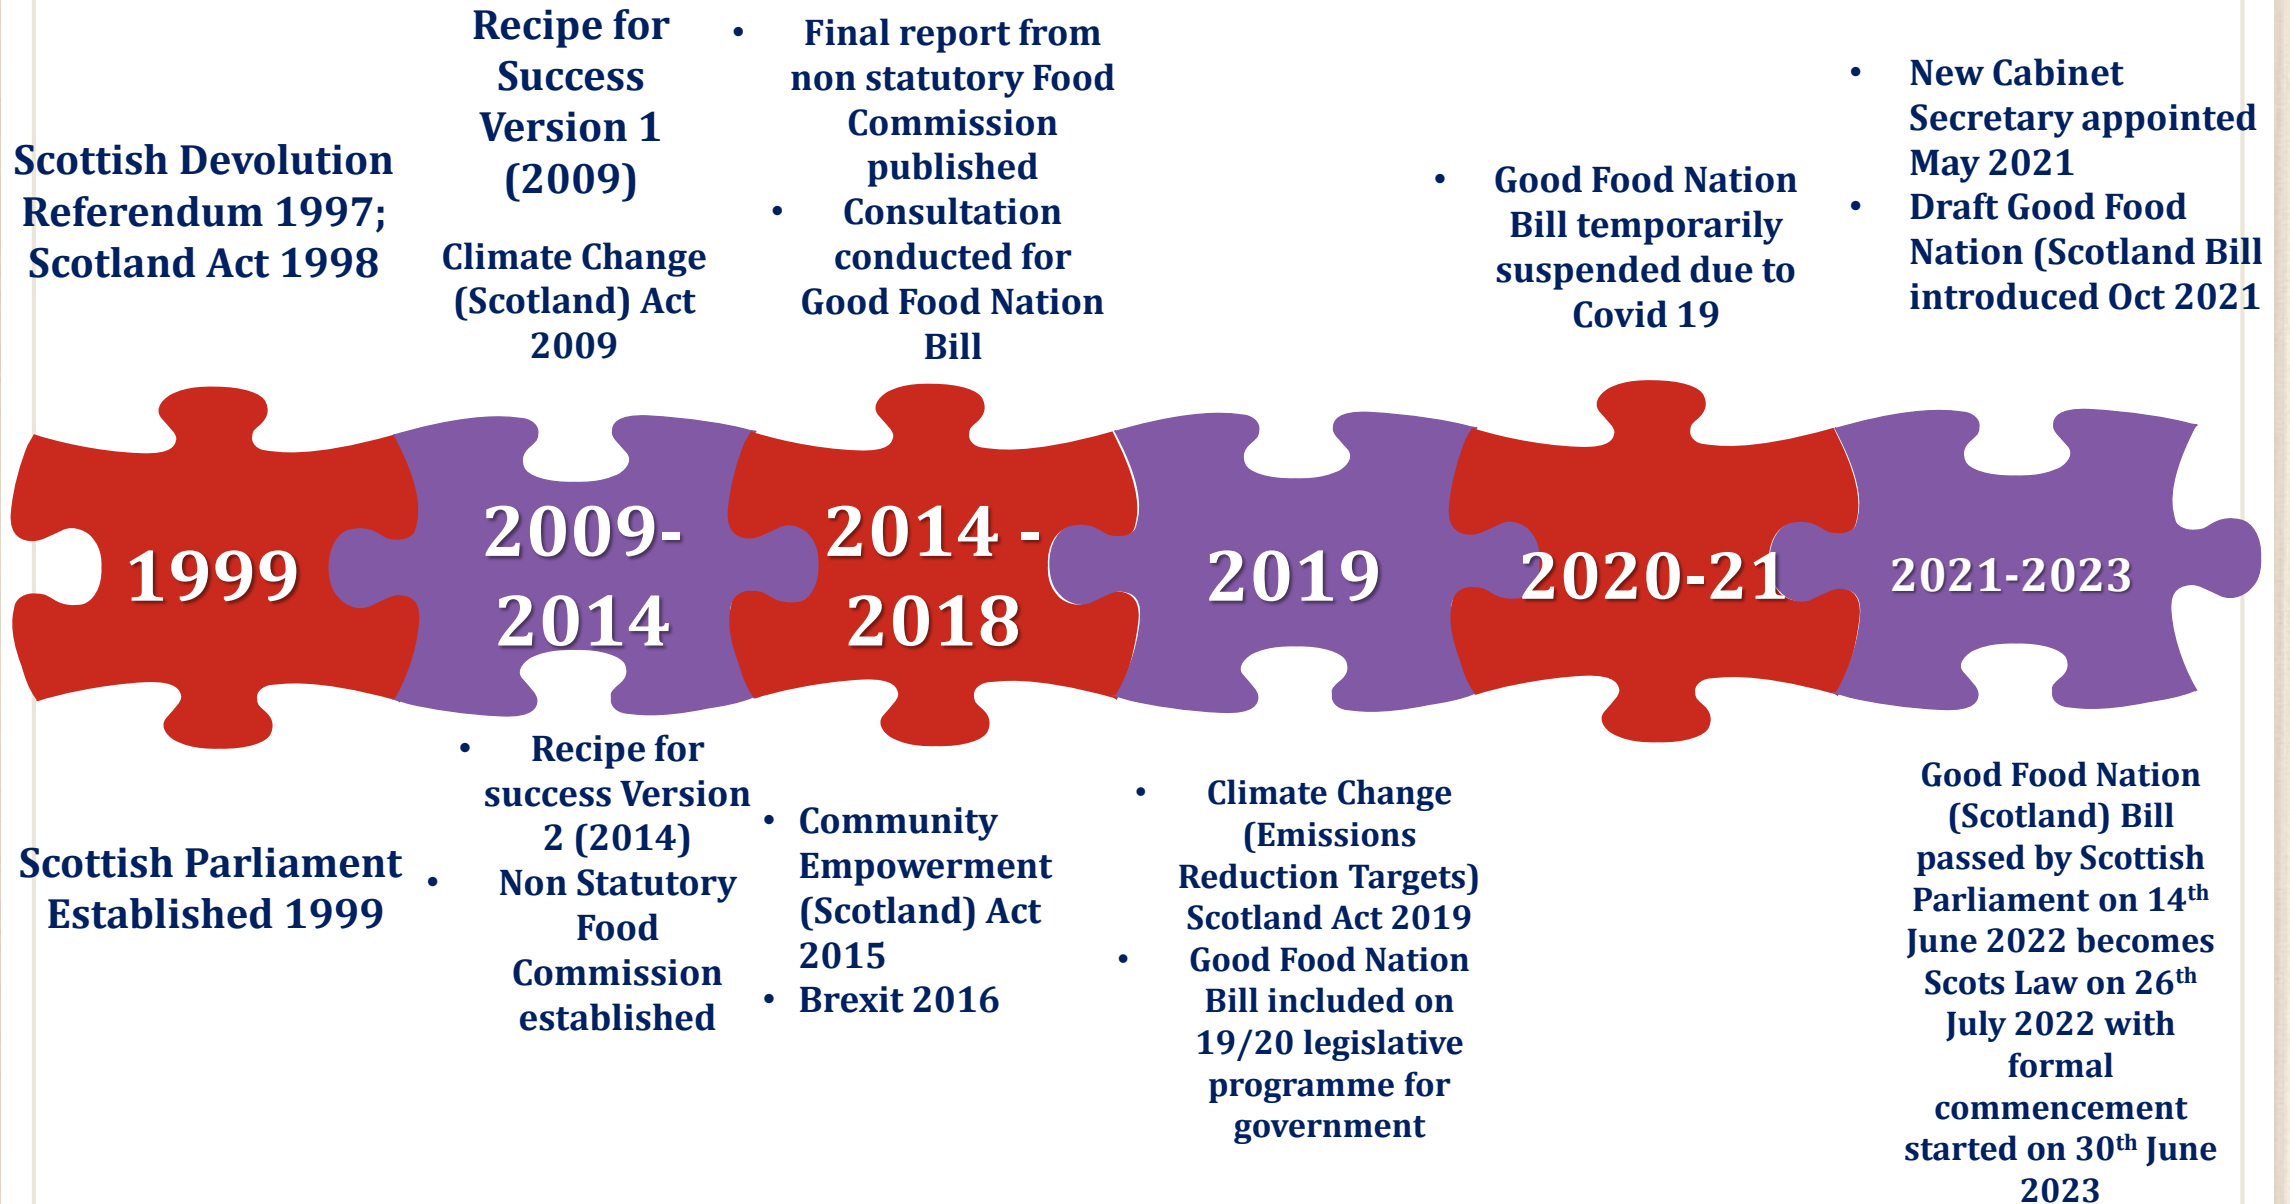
Scottish Devolution Referendum 1997; Scotland Act 1998

Recipe for Success Version 1 (2009)

Climate Change (Scotland) Act 2009

• Final report from non statutory Food Commission published
• Consultation conducted for Good Food Nation Bill

• Good Food Nation Bill temporarily suspended due to Covid 19

• New Cabinet Secretary appointed May 2021
• Draft Good Food Nation (Scotland Bill introduced Oct 2021

1999

2009-2014

2014 - 2018

2019

2020-21

2021-2023

Scottish Parliament Established 1999

• Recipe for success Version 2 (2014)
• Non Statutory Food Commission established

• Community Empowerment (Scotland) Act 2015
• Brexit 2016

• Climate Change (Emissions Reduction Targets) Scotland Act 2019
• Good Food Nation Bill included on 19/20 legislative programme for government

Good Food Nation (Scotland) Bill passed by Scottish Parliament on 14$^{th}$ June 2022 becomes Scots Law on 26$^{th}$ July 2022 with formal commencement started on 30$^{th}$ June 2023